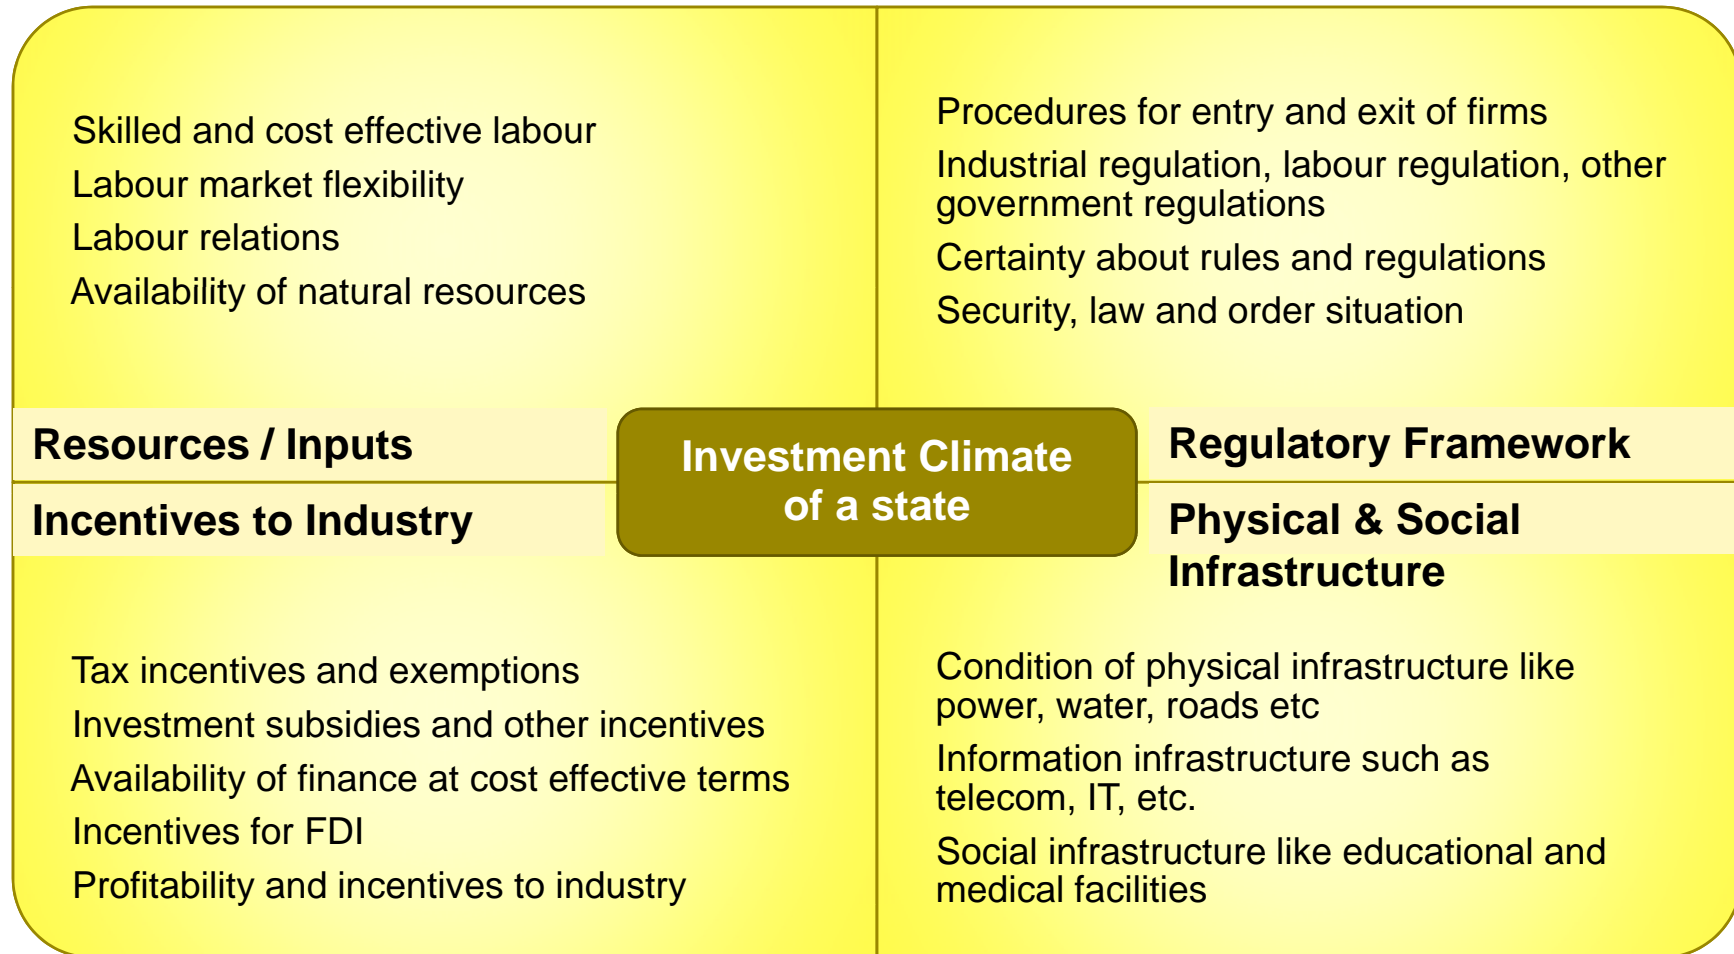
Skilled and cost effective labour
Labour market flexibility
Labour relations
Availability of natural resources

Procedures for entry and exit of firms
Industrial regulation, labour regulation, other government regulations
Certainty about rules and regulations
Security, law and order situation

Resources / Inputs

Investment Climate of a state

Regulatory Framework

Incentives to Industry

Physical & Social Infrastructure

Tax incentives and exemptions
Investment subsidies and other incentives
Availability of finance at cost effective terms
Incentives for FDI
Profitability and incentives to industry

Condition of physical infrastructure like power, water, roads etc
Information infrastructure such as telecom, IT, etc.
Social infrastructure like educational and medical facilities